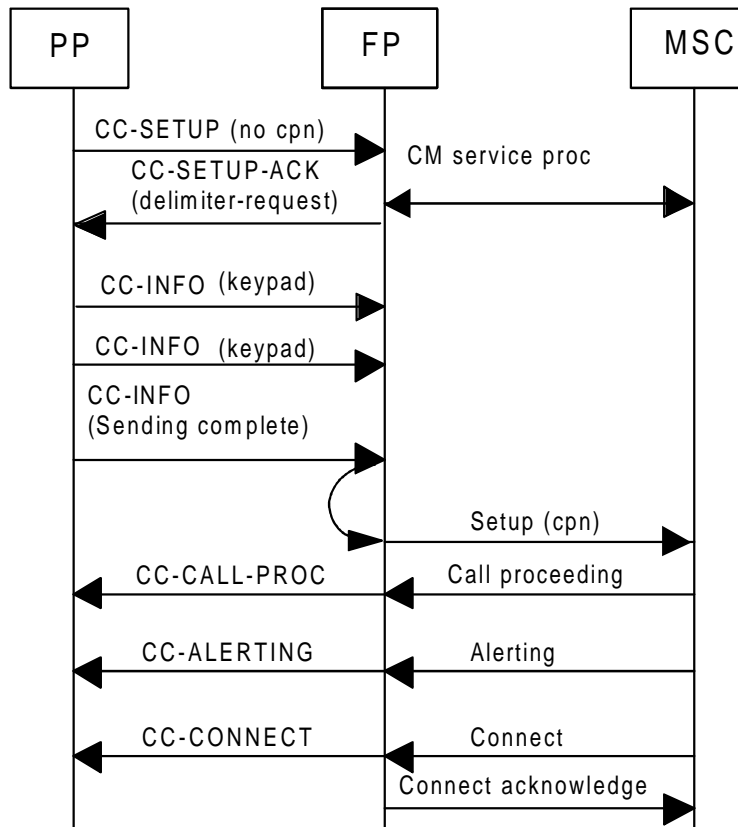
PP

FP

MSC

CC-SETUP (no cpn)

CM service proc

CC-SETUP-ACK (delimiter-request)

CC-INFO (keypad)

CC-INFO (keypad)

CC-INFO (Sending complete)

Setup (cpn)

CC-CALL-PROC

Call proceeding

CC-ALERTING

Alerting

CC-CONNECT

Connect

Connect acknowledge